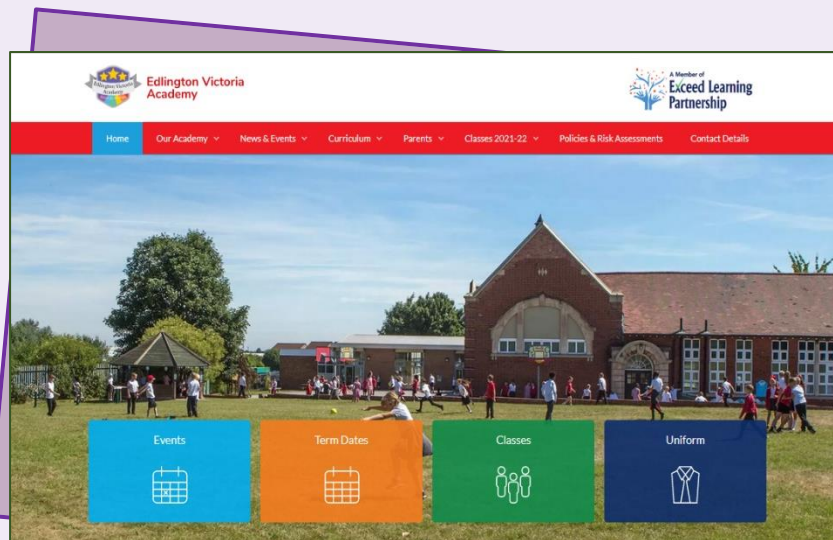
Edlington Victoria Academy

A Member of
Exceed Learning Partnership

Home
Our Academy
News & Events
Curriculum
Parents
Classes 2021-22
Policies & Risk Assessments
Contact Details

Events
Term Dates
Classes
Uniform